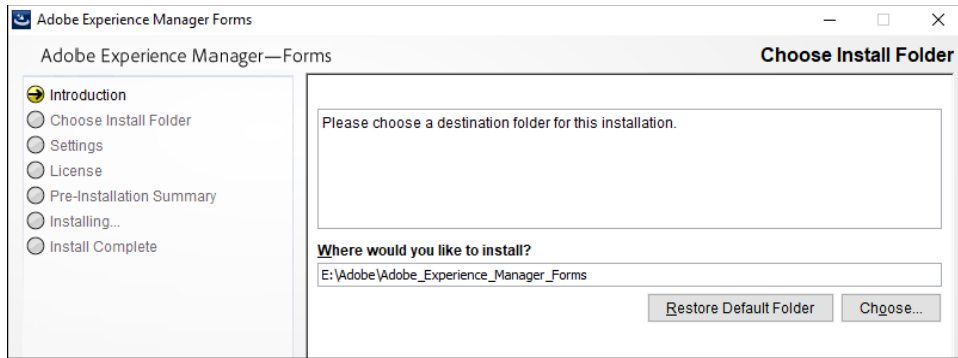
Adobe Experience Manager Forms

Adobe Experience Manager—Forms

Choose Install Folder

Introduction
Choose Install Folder
Settings
License
Pre-Installation Summary
Installing...
Install Complete

Please choose a destination folder for this installation.

Where would you like to install?

E:\Adobe\Adobe_Experience_Manager_Forms

Restore Default Folder

Choose...